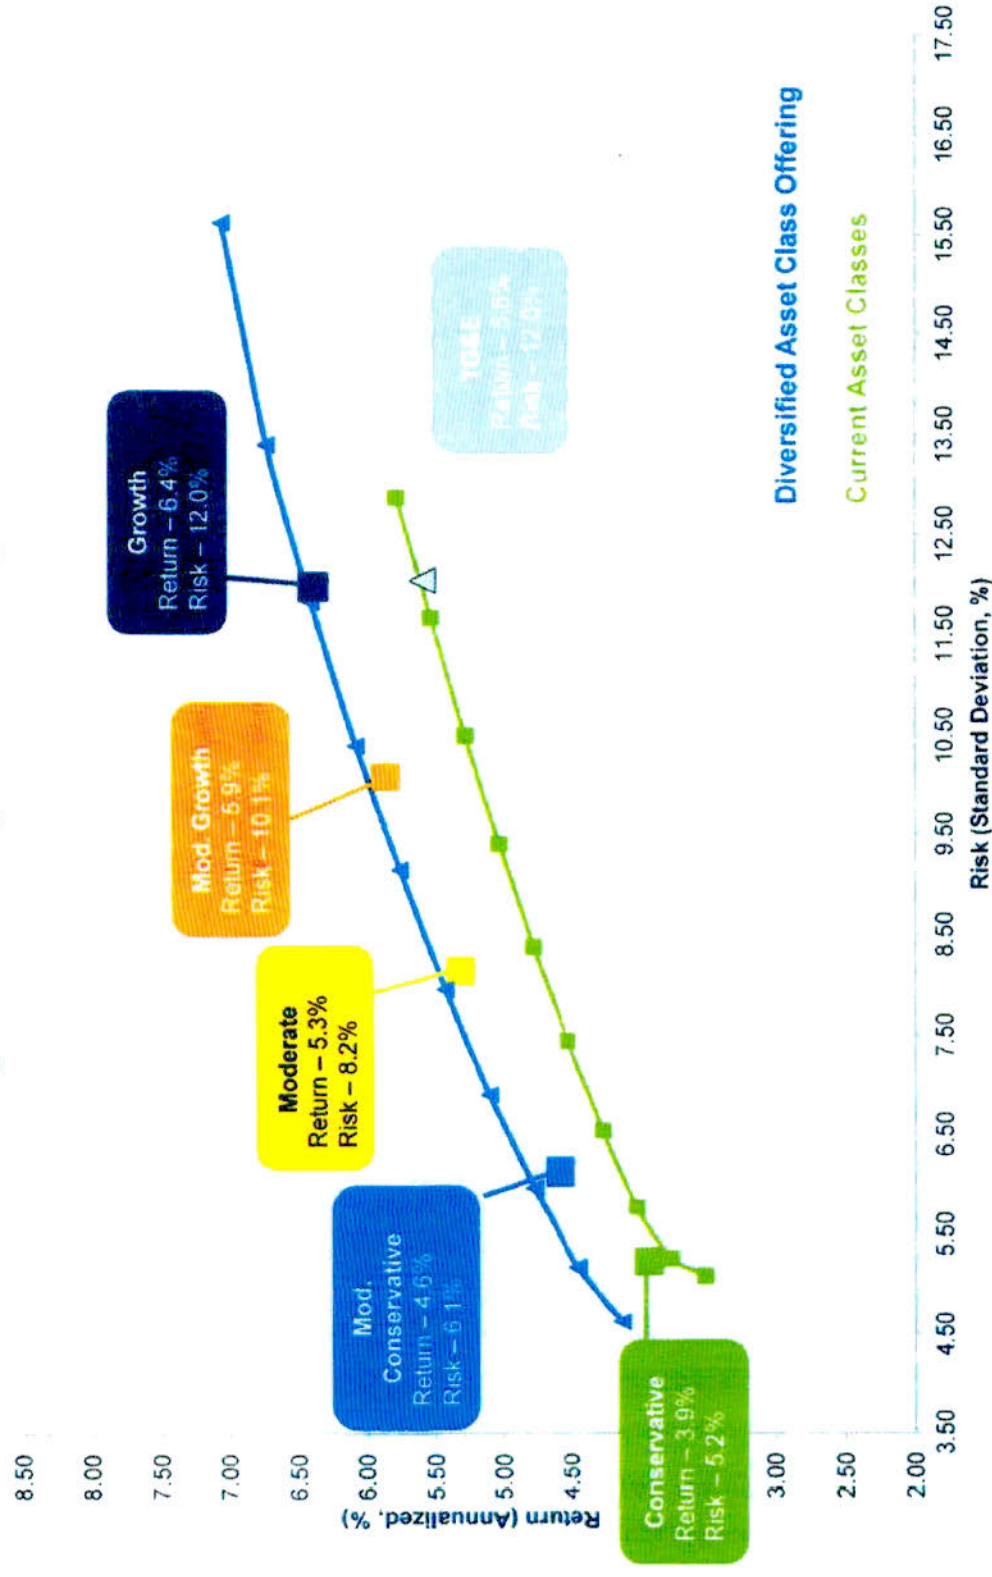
8.50
8.00
7.50
7.00
6.50
6.00
5.50
5.00
4.50
3.00
2.50
2.00

Return (Annualized, %)

3.50
4.50
5.50
6.50
7.50
8.50
9.50
10.50
11.50
12.50
13.50
14.50
15.50
16.50
17.50

Risk (Standard Deviation, %)

Growth
Return – 6.4%
Risk – 12.0%

Mod. Growth
Return – 5.9%
Risk – 10.1%

Moderate
Return – 5.3%
Risk – 8.2%

Mod. Conservative
Return – 4.6%
Risk – 6.1%

Conservative
Return – 3.9%
Risk – 5.2%

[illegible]
Return – 5.6%
Risk – 12.0%

Diversified Asset Class Offering

Current Asset Classes